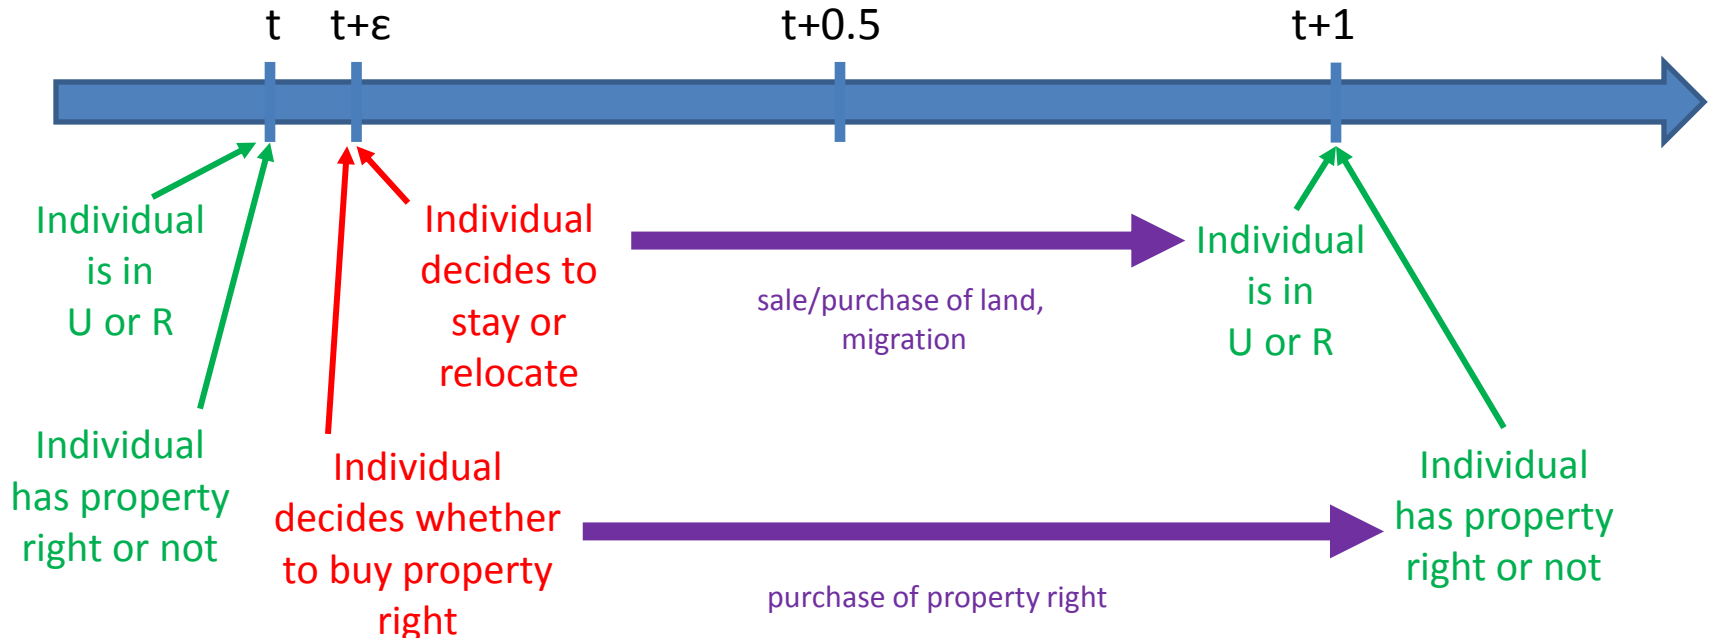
t
t+ε
t+0.5
t+1

Individual is in U or R

Individual decides to stay or relocate

sale/purchase of land, migration

Individual is in U or R

Individual has property right or not

Individual decides whether to buy property right

purchase of property right

Individual has property right or not